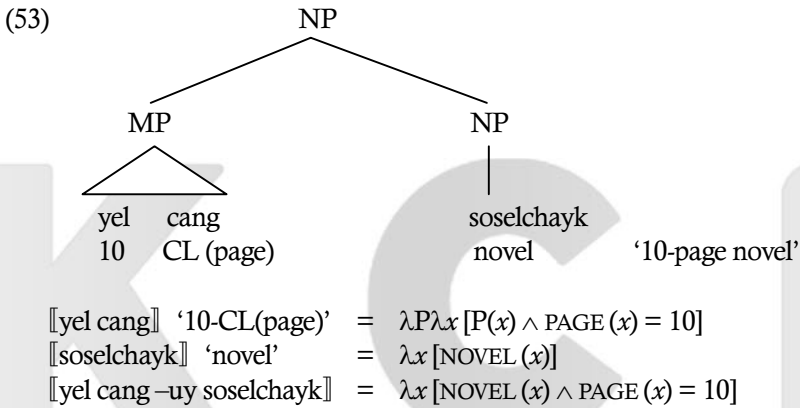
(53)

NP

MP NP

yel cang soselchayk
10 CL (page) novel '10-page novel'

$[\![$yel cang$]\!]$ '10-CL(page)' = $\lambda P \lambda x\, [P(x) \wedge \text{PAGE}\,(x) = 10]$
$[\![$soselchayk$]\!]$ 'novel' = $\lambda x\, [\text{NOVEL}\,(x)]$
$[\![$yel cang –uy soselchayk$]\!]$ = $\lambda x\, [\text{NOVEL}\,(x) \wedge \text{PAGE}\,(x) = 10]$